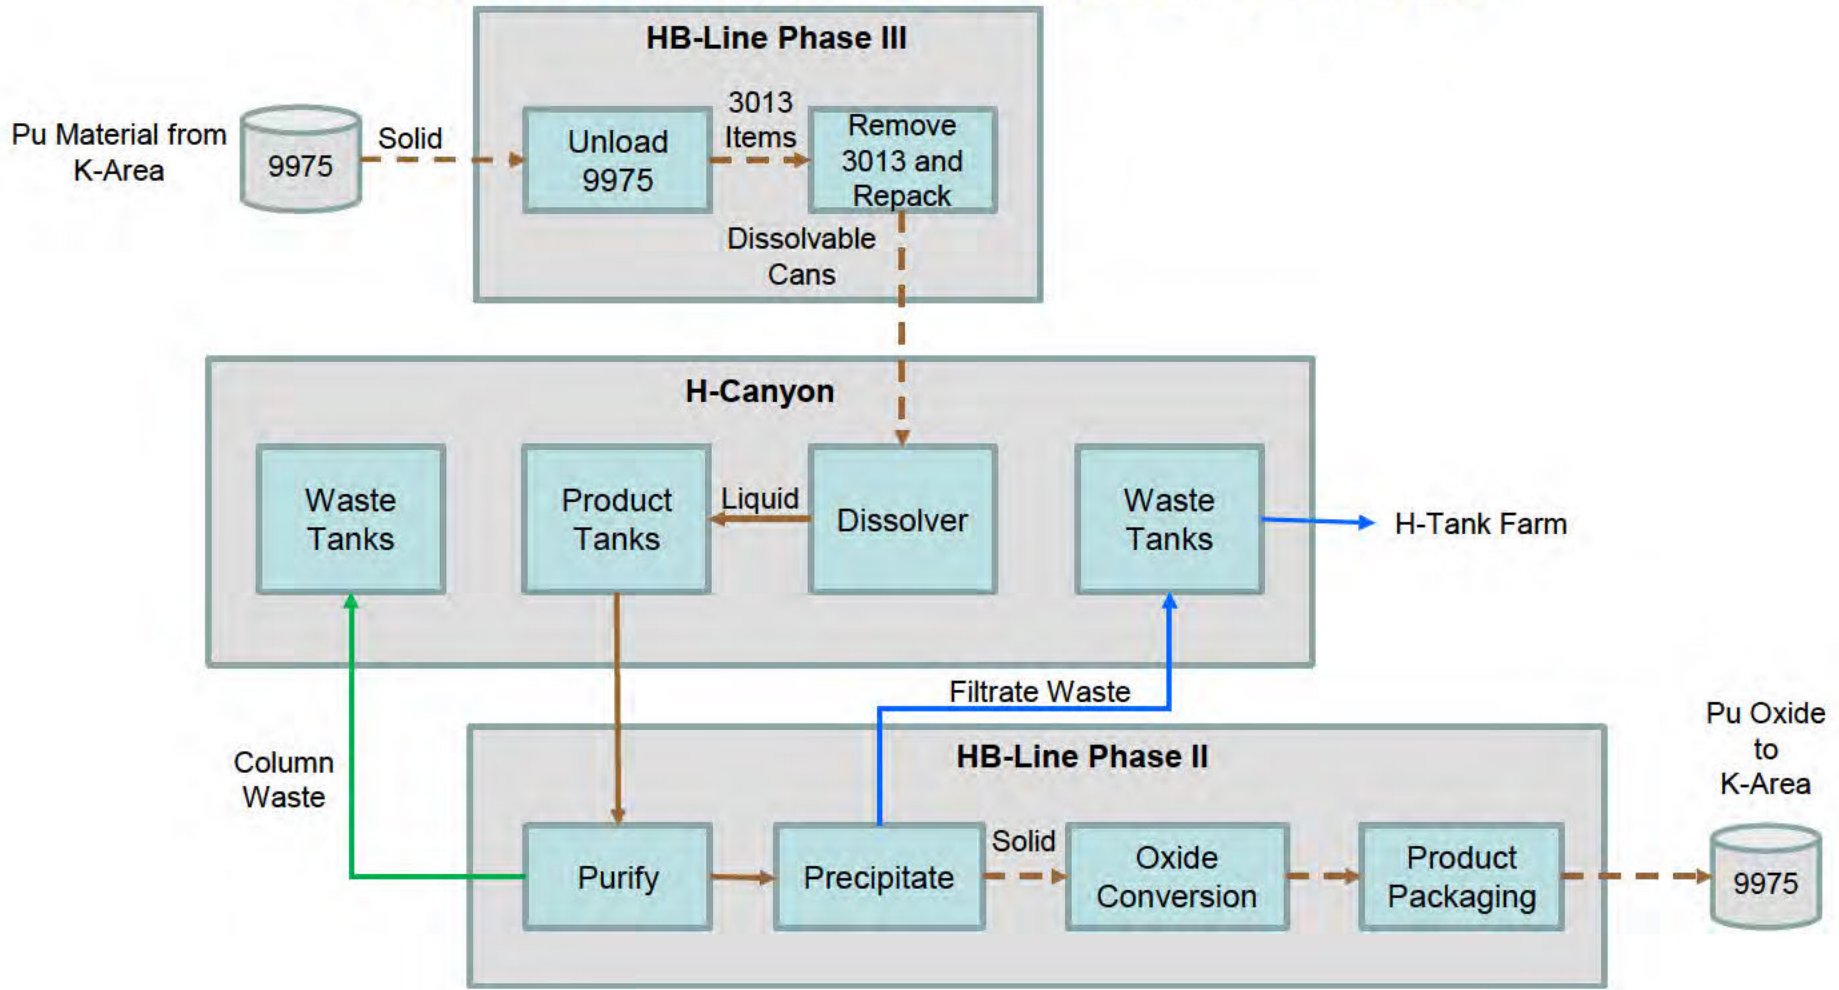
HB-Line Phase III

Pu Material from K-Area

9975

Solid

Unload 9975

3013 Items

Remove 3013 and Repack

Dissolvable Cans

H-Canyon

Waste Tanks

Product Tanks

Liquid

Dissolver

Waste Tanks

H-Tank Farm

Filtrate Waste

Column Waste

HB-Line Phase II

Pu Oxide to K-Area

Purify

Precipitate

Solid

Oxide Conversion

Product Packaging

9975